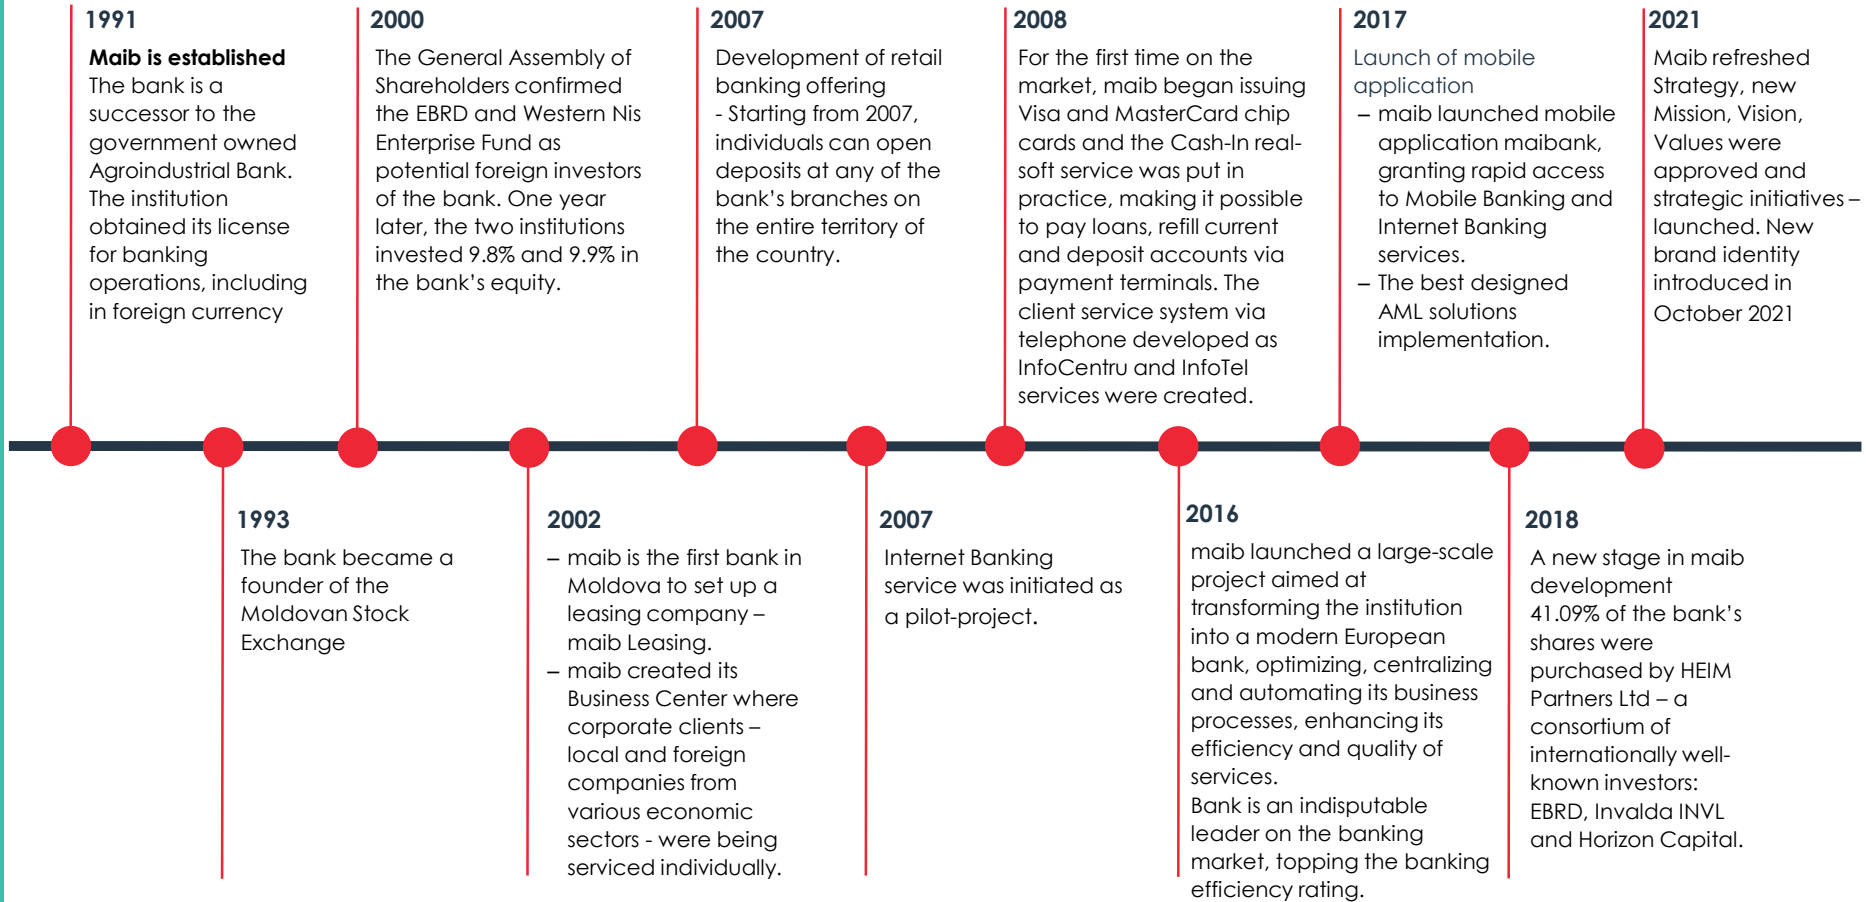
1991

**Maib is established**
The bank is a successor to the government owned Agroindustrial Bank. The institution obtained its license for banking operations, including in foreign currency

2000

The General Assembly of Shareholders confirmed the EBRD and Western Nis Enterprise Fund as potential foreign investors of the bank. One year later, the two institutions invested 9.8% and 9.9% in the bank's equity.

2007

Development of retail banking offering
- Starting from 2007, individuals can open deposits at any of the bank's branches on the entire territory of the country.

2008

For the first time on the market, maib began issuing Visa and MasterCard chip cards and the Cash-In real-soft service was put in practice, making it possible to pay loans, refill current and deposit accounts via payment terminals. The client service system via telephone developed as InfoCentru and InfoTel services were created.

2017

Launch of mobile application
– maib launched mobile application maibank, granting rapid access to Mobile Banking and Internet Banking services.
– The best designed AML solutions implementation.

2021

Maib refreshed Strategy, new Mission, Vision, Values were approved and strategic initiatives – launched. New brand identity introduced in October 2021

1993

The bank became a founder of the Moldovan Stock Exchange

2002

– maib is the first bank in Moldova to set up a leasing company – maib Leasing.
– maib created its Business Center where corporate clients – local and foreign companies from various economic sectors - were being serviced individually.

2007

Internet Banking service was initiated as a pilot-project.

2016

maib launched a large-scale project aimed at transforming the institution into a modern European bank, optimizing, centralizing and automating its business processes, enhancing its efficiency and quality of services.
Bank is an indisputable leader on the banking market, topping the banking efficiency rating.

2018

A new stage in maib development
41.09% of the bank's shares were purchased by HEIM Partners Ltd – a consortium of internationally well-known investors: EBRD, Invalda INVL and Horizon Capital.